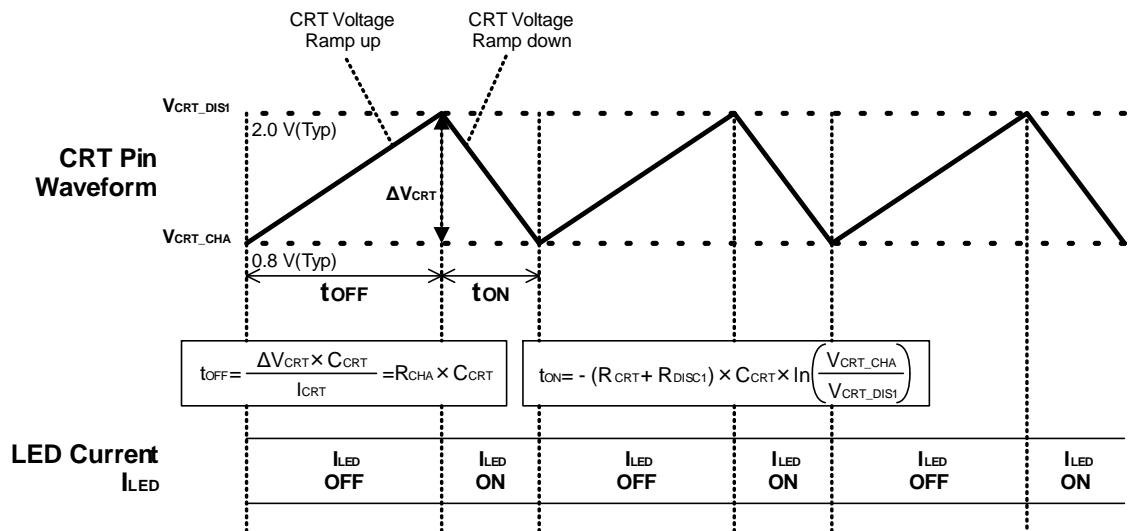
CRT Voltage Ramp up

CRT Voltage Ramp down

$V_{CRT\_DIS1}$

2.0 V(Typ)

CRT Pin Waveform

$\Delta V_{CRT}$

$V_{CRT\_CHA}$

0.8 V(Typ)

$t_{OFF}$

$t_{ON}$

$t_{OFF} = \frac{\Delta V_{CRT} \times C_{CRT}}{I_{CRT}} = R_{CHA} \times C_{CRT}$

$t_{ON} = -(R_{CRT} + R_{DISC1}) \times C_{CRT} \times \ln\left(\frac{V_{CRT\_CHA}}{V_{CRT\_DIS1}}\right)$

LED Current $I_{LED}$

$I_{LED}$ OFF

$I_{LED}$ ON

$I_{LED}$ OFF

$I_{LED}$ ON

$I_{LED}$ OFF

$I_{LED}$ ON